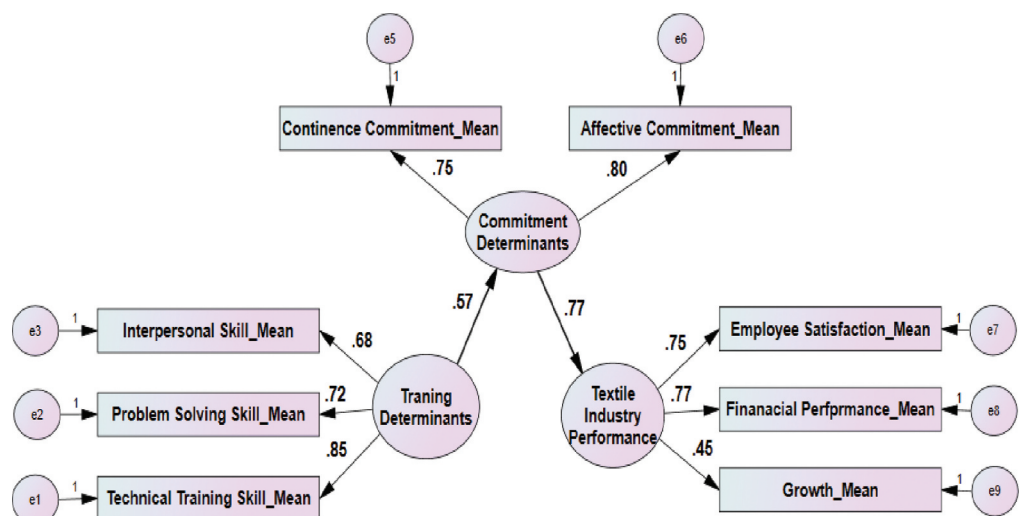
e5

1

Continence Commitment_Mean

e6

1

Affective Commitment_Mean

.75

.80

Commitment Determinants

.57

.77

e3

1

Interpersonal Skill_Mean

.68

e2

1

Problem Solving Skill_Mean

.72

Traning Determinants

.85

e1

1

Technical Training Skill_Mean

Textile Industry Performance

.75

Employee Satisfaction_Mean

1

e7

.77

Finanacial Perfprmance_Mean

1

e8

.45

Growth_Mean

1

e9